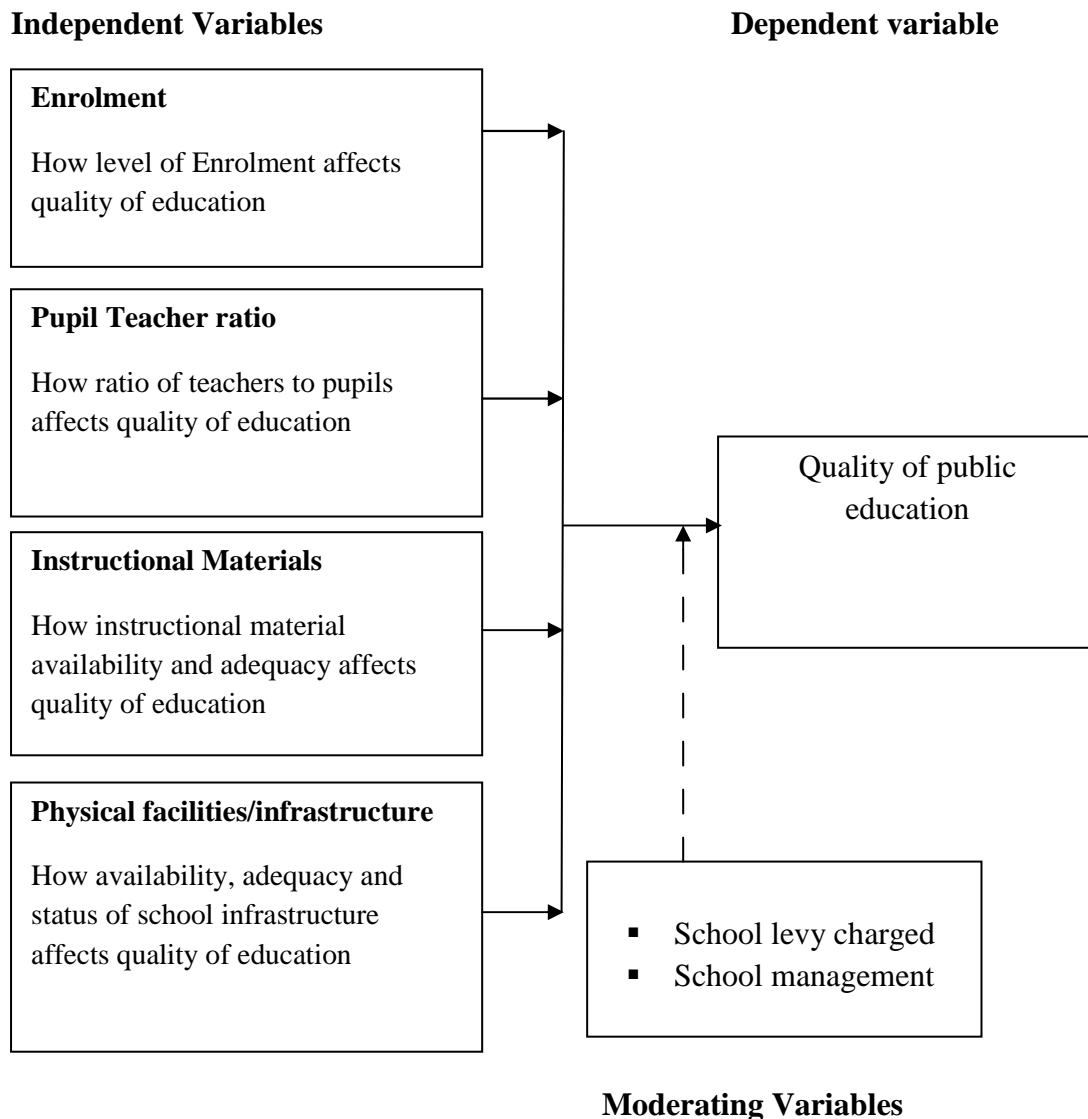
**Independent Variables**

**Dependent variable**

**Enrolment**

How level of Enrolment affects quality of education

**Pupil Teacher ratio**

How ratio of teachers to pupils affects quality of education

Quality of public education

**Instructional Materials**

How instructional material availability and adequacy affects quality of education

**Physical facilities/infrastructure**

How availability, adequacy and status of school infrastructure affects quality of education

- School levy charged
- School management

**Moderating Variables**